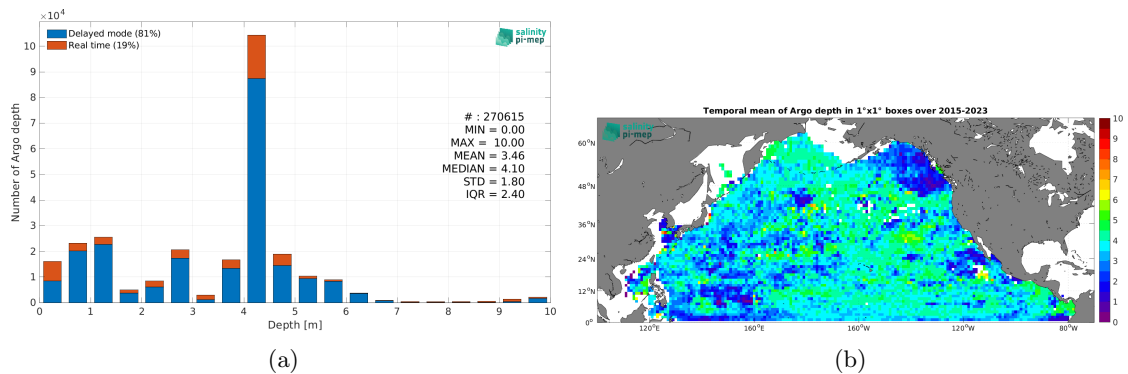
$\times10^4$

Delayed mode (81%)
Real time (19%)

salinity pi-mep

# : 270615
MIN = 0.00
MAX = 10.00
MEAN = 3.46
MEDIAN = 4.10
STD = 1.80
IQR = 2.40

Number of Argo depth

10 9 8 7 6 5 4 3 2 1 0

0 1 2 3 4 5 6 7 8 9 10

Depth [m]

(a)

Temporal mean of Argo depth in 1°x1° boxes over 2015-2023

salinity pi-mep

60°N 48°N 36°N 24°N 12°N 0°

120°E 160°E 160°W 120°W 80°W

10 9 8 7 6 5 4 3 2 1 0

(b)